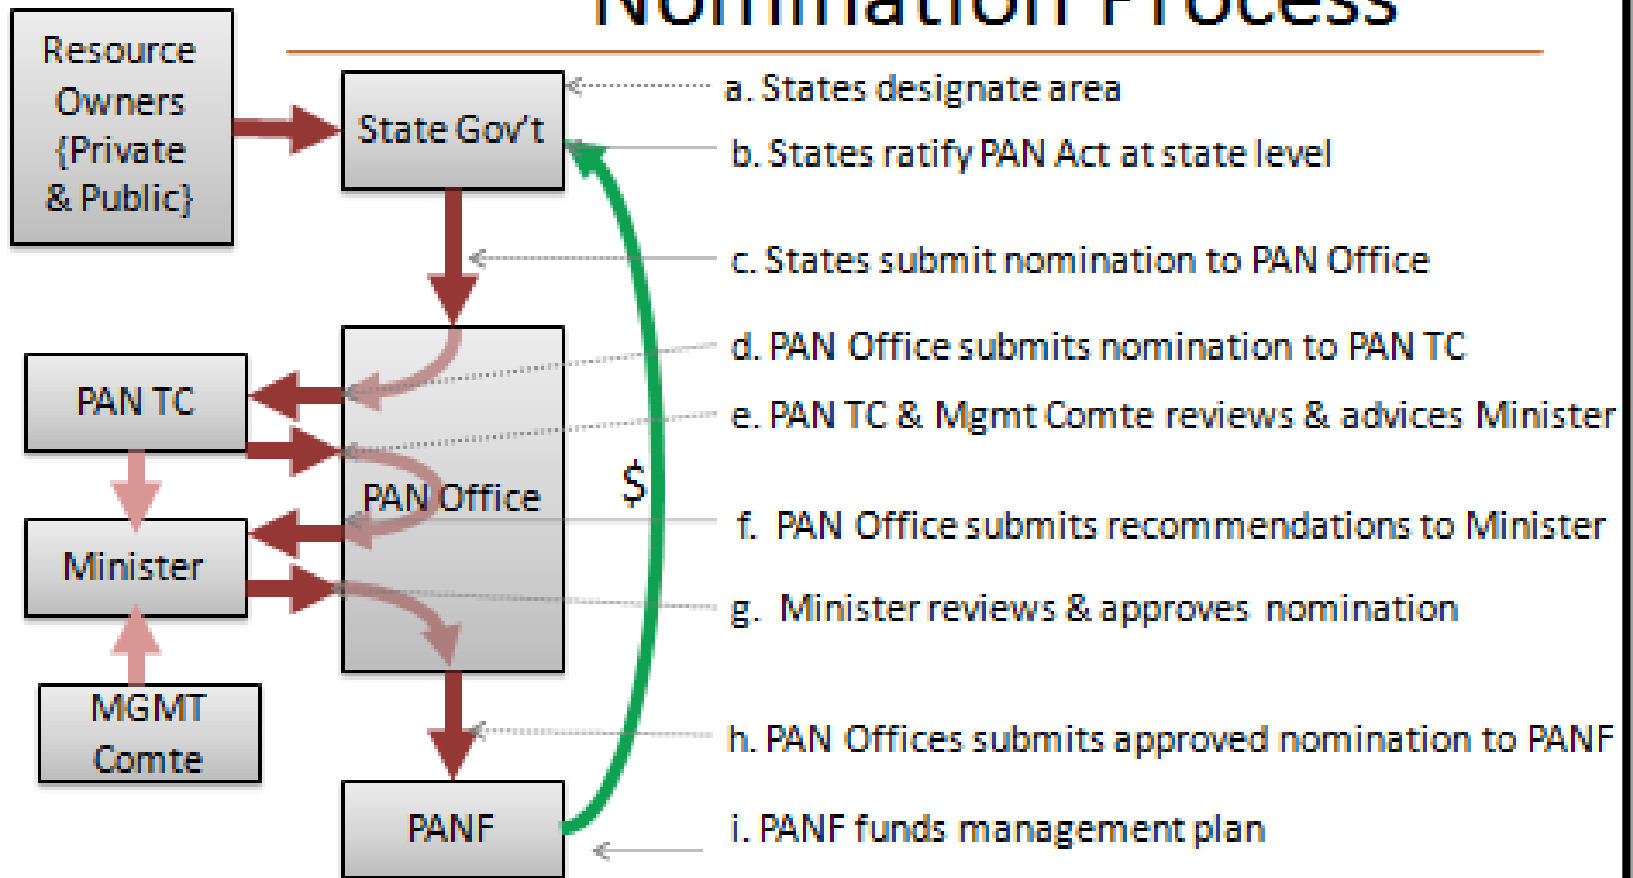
Nomination Process

Resource Owners {Private & Public}

State Gov't

PAN TC

PAN Office

Minister

MGMT Comte

PANF

$

a. States designate area

b. States ratify PAN Act at state level

c. States submit nomination to PAN Office

d. PAN Office submits nomination to PAN TC

e. PAN TC & Mgmt Comte reviews & advices Minister

f. PAN Office submits recommendations to Minister

g. Minister reviews & approves nomination

h. PAN Offices submits approved nomination to PANF

i. PANF funds management plan